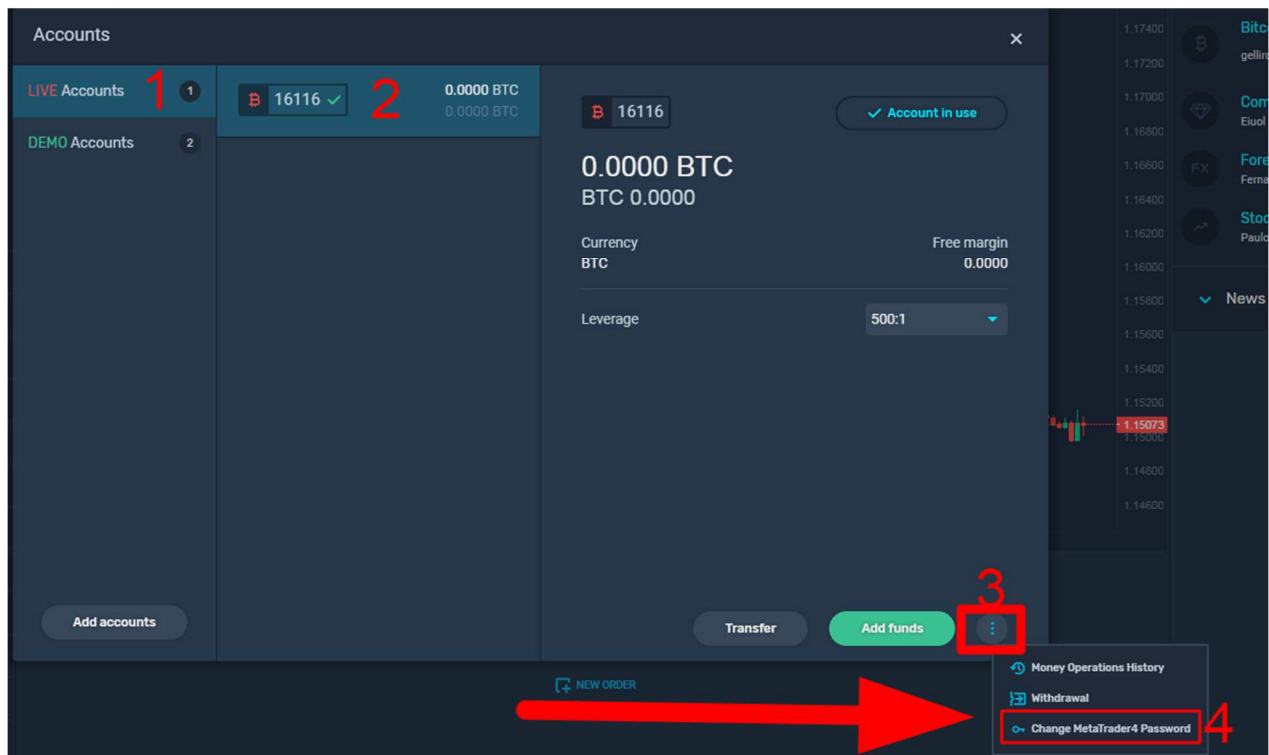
Accounts

LIVE Accounts 1 1

DEMO Accounts 2

Add accounts

16116 2 0.0000 BTC 0.0000 BTC

16116

Account in use

0.0000 BTC
BTC 0.0000

Currency
BTC

Free margin
0.0000

Leverage 500:1

3

Transfer Add funds

Money Operations History
Withdrawal
Change MetaTrader4 Password 4

NEW ORDER

1.17400
1.17200
1.17000
1.16800
1.16600
1.16400
1.16200
1.16000
1.15800
1.15600
1.15400
1.15200
1.15073
1.15000
1.14800
1.14600

Bitc
gellir
Com
Eiuol
Fore
Ferna
Stoc
Paulo
News